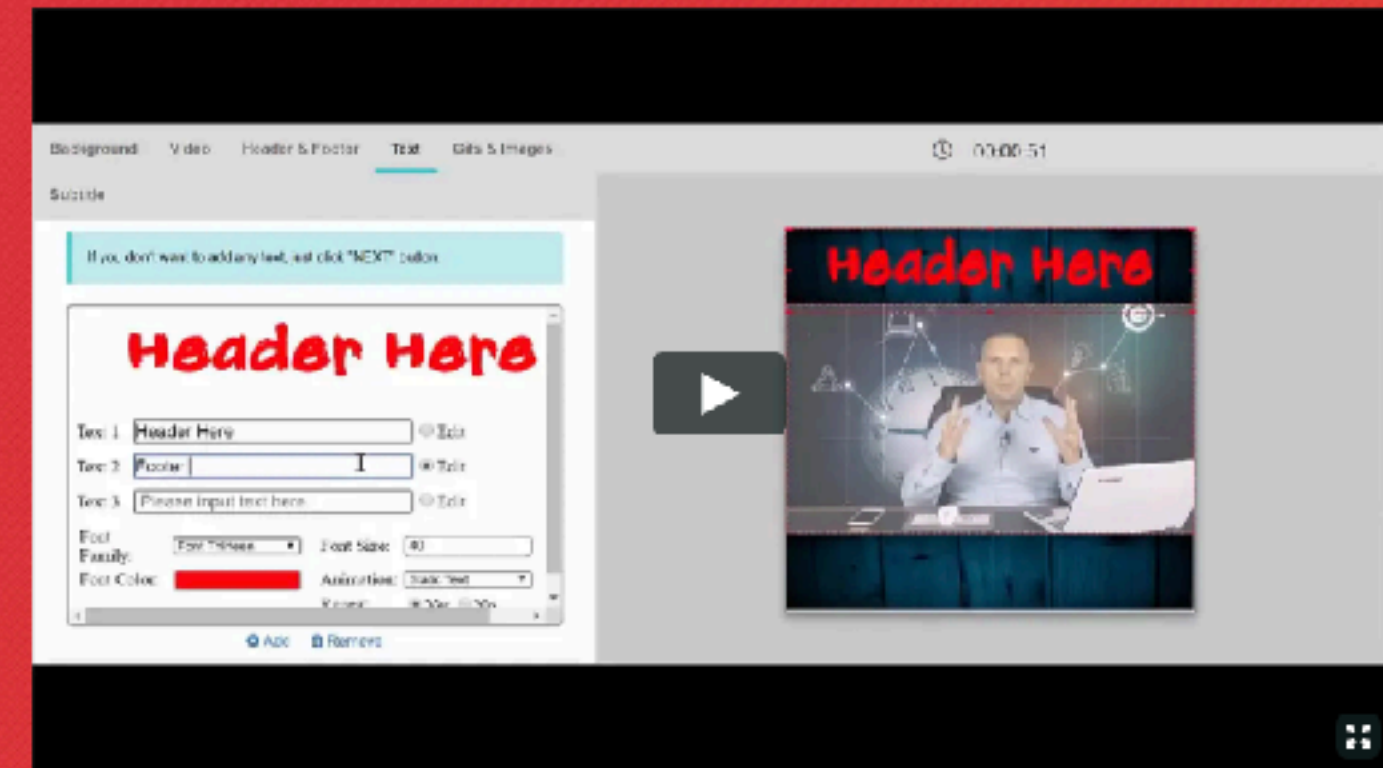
Background Video Header & Footer Text Gifs & Images

Subtitle

00:00:51

If you don't want to add any text, just click "NEXT" button.

Header Here

Text 1 Header Here Edit

Text 2 Footer Edit

Text 3 Please input text here Edit

Font Family: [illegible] Font Size: 40

Font Color: Animation: Static Text

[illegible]

Add Remove

Header Here